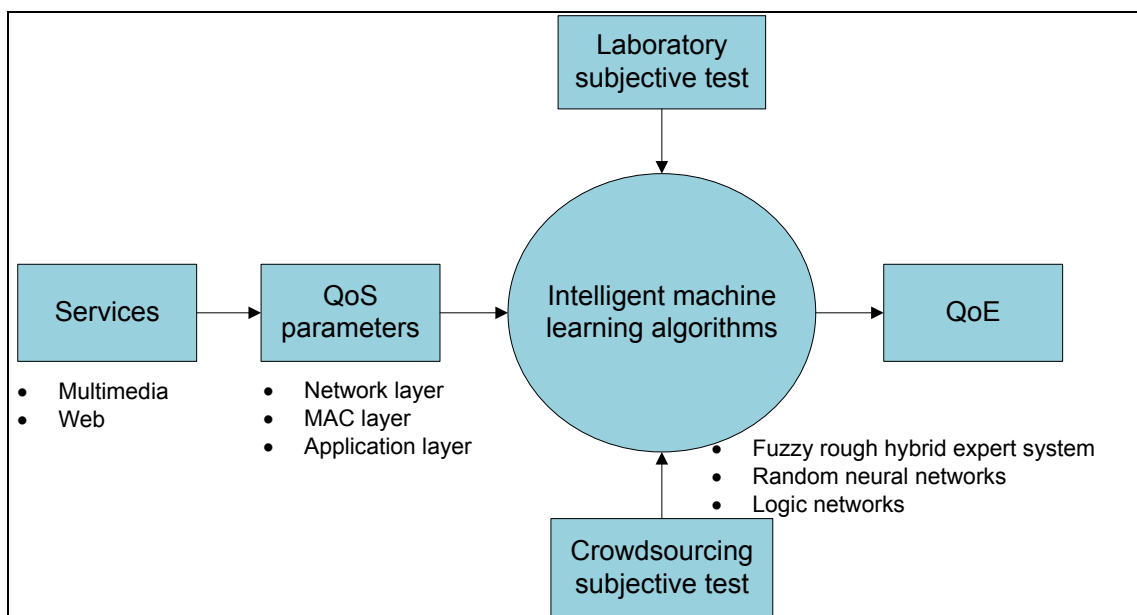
Laboratory subjective test

Services

- Multimedia
- Web

QoS parameters

- Network layer
- MAC layer
- Application layer

Intelligent machine learning algorithms

- Fuzzy rough hybrid expert system
- Random neural networks
- Logic networks

QoE

Crowdsourcing subjective test